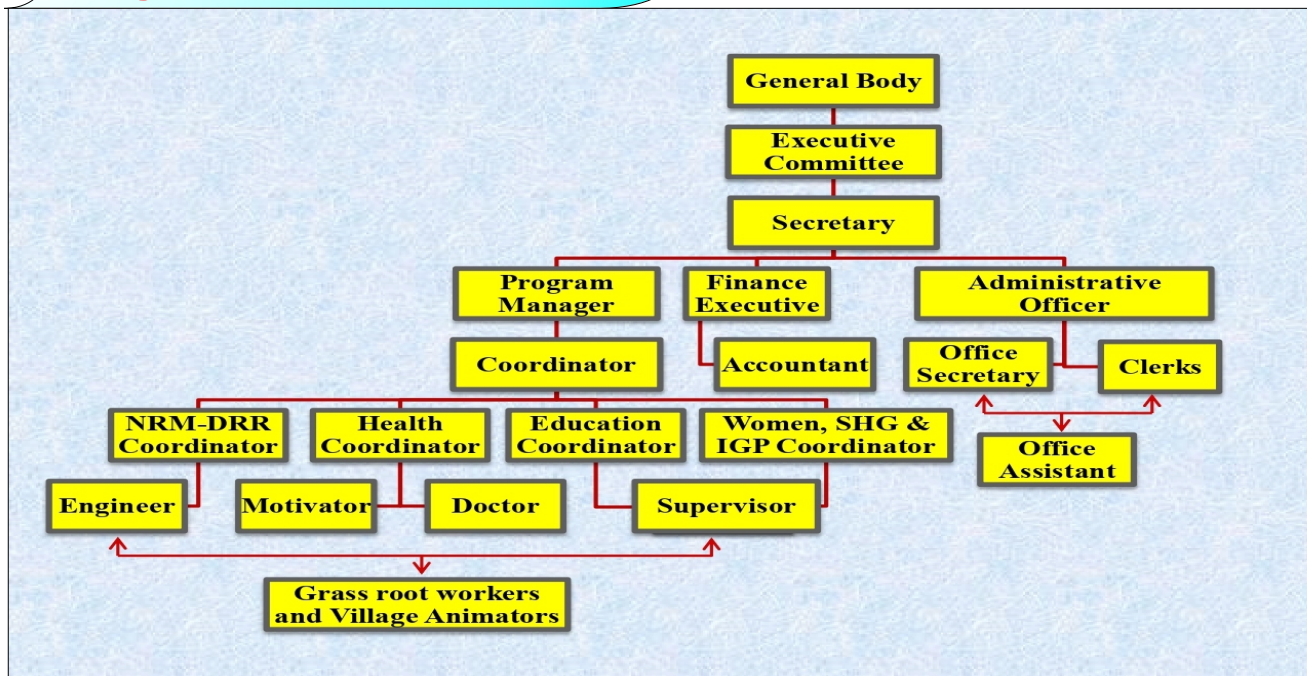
General Body

Executive Committee

Secretary

Program Manager

Finance Executive

Administrative Officer

Coordinator

Accountant

Office Secretary

Clerks

NRM-DRR Coordinator

Health Coordinator

Education Coordinator

Women, SHG & IGP Coordinator

Office Assistant

Engineer

Motivator

Doctor

Supervisor

Grass root workers and Village Animators